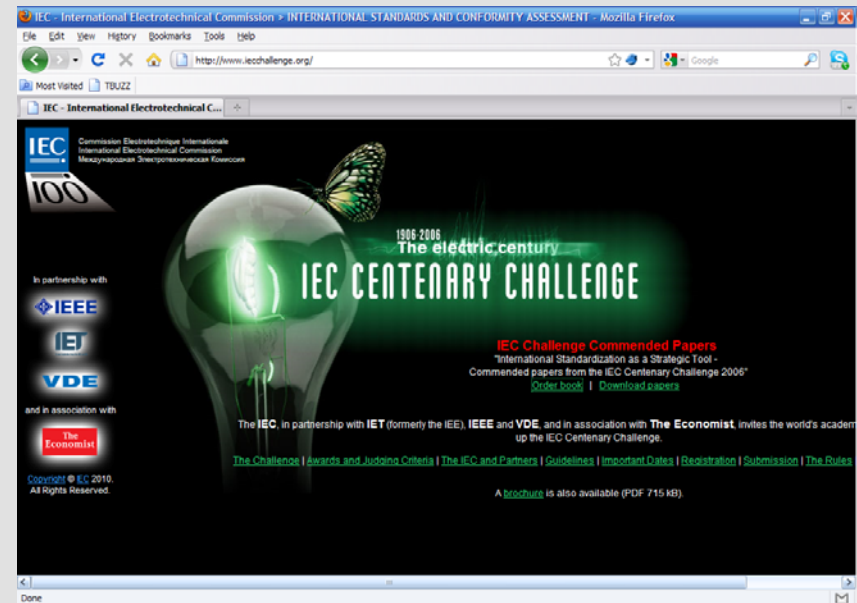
IEC - International Electrotechnical Commission > INTERNATIONAL STANDARDS AND CONFORMITY ASSESSMENT - Mozilla Firefox

File Edit View History Bookmarks Tools Help

http://www.iecchallenge.org/

Google

Most Visited TBUZZ

IEC - International Electrotechnical C...

IEC

Commission Electrotechnique Internationale
International Electrotechnical Commission
Международная Электротехническая Комиссия

100

In partnership with

IEEE

IET

VDE

and in association with

The Economist

Copyright © IEC 2010. All Rights Reserved.

1906-2006
The electric century
IEC CENTENARY CHALLENGE

IEC Challenge Commended Papers
"International Standardization as a Strategic Tool - Commended papers from the IEC Centenary Challenge 2006"
Order book | Download papers

The IEC, in partnership with IET (formerly the IEE), IEEE and VDE, and in association with The Economist, invites the world's academ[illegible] up the IEC Centenary Challenge.

The Challenge | Awards and Judging Criteria | The IEC and Partners | Guidelines | Important Dates | Registration | Submission | The Rules

A brochure is also available (PDF 715 kB).

Done